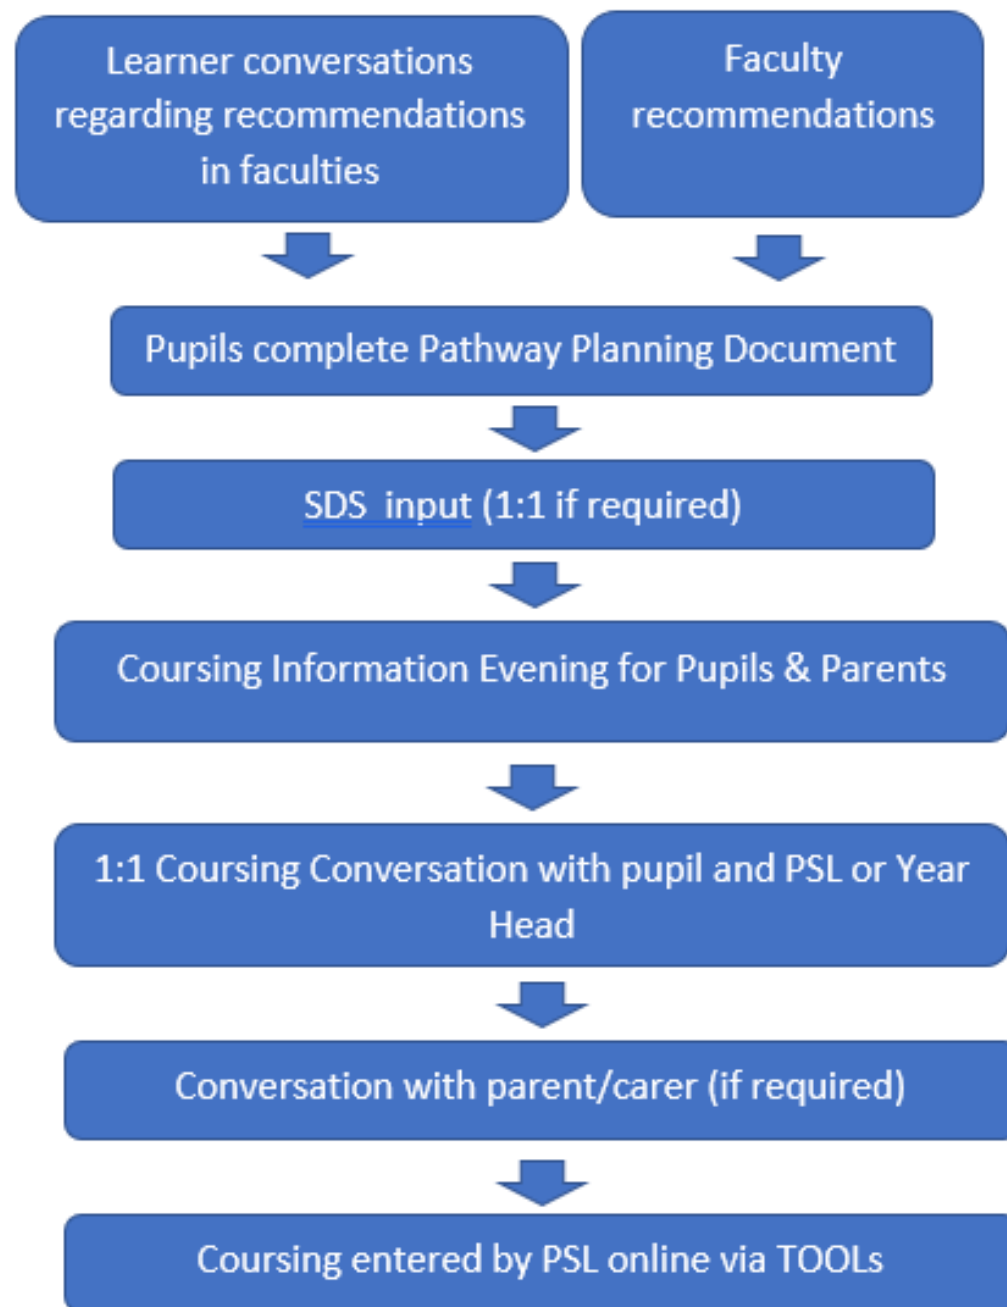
Learner conversations regarding recommendations in faculties

Faculty recommendations

Pupils complete Pathway Planning Document

SDS input (1:1 if required)

Coursing Information Evening for Pupils & Parents

1:1 Coursing Conversation with pupil and PSL or Year Head

Conversation with parent/carer (if required)

Coursing entered by PSL online via TOOLs